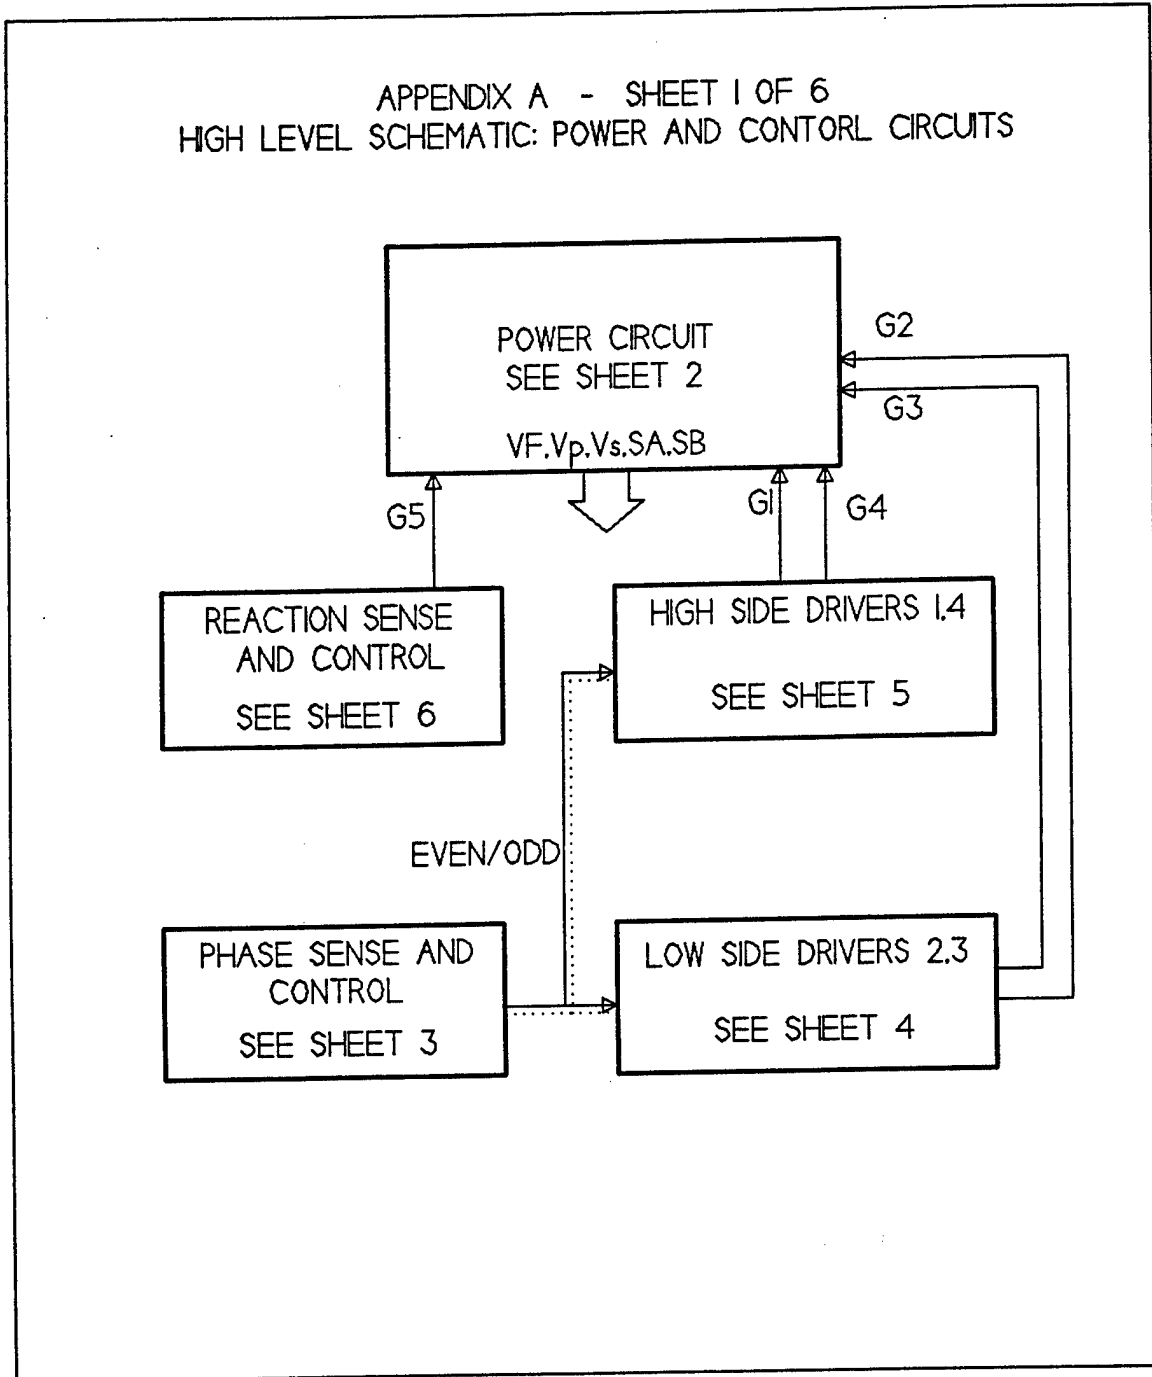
APPENDIX A - SHEET 1 OF 6
HIGH LEVEL SCHEMATIC: POWER AND CONTORL CIRCUITS

POWER CIRCUIT
SEE SHEET 2

VF.Vp.Vs.SA.SB

G2

G3

G5

G1

G4

REACTION SENSE AND CONTROL

SEE SHEET 6

HIGH SIDE DRIVERS 1.4

SEE SHEET 5

EVEN/ODD

PHASE SENSE AND CONTROL

SEE SHEET 3

LOW SIDE DRIVERS 2.3

SEE SHEET 4